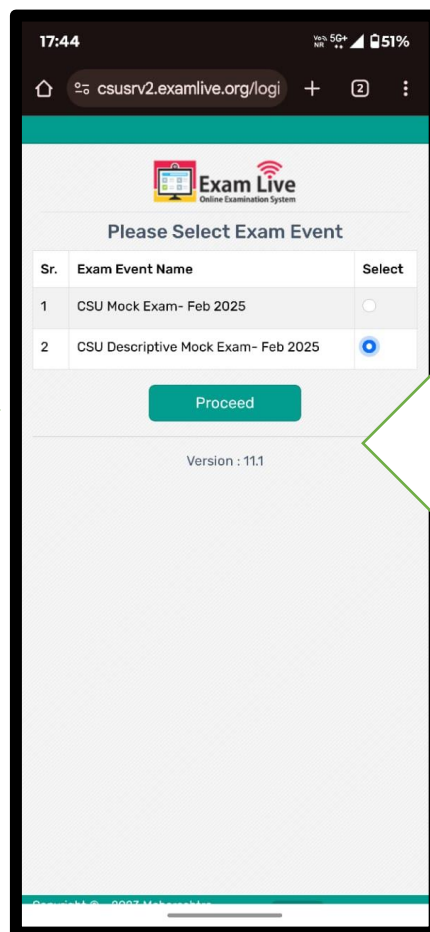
17:44

5G+ 51%

csusrv2.examlive.org/logi

2

Exam Live
Online Examination System

Please Select Exam Event

| Sr. | Exam Event Name | Select |
|---|---|---|
| 1 | CSU Mock Exam- Feb 2025 | |
| 2 | CSU Descriptive Mock Exam- Feb 2025 | |

Proceed

Version : 11.1

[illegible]